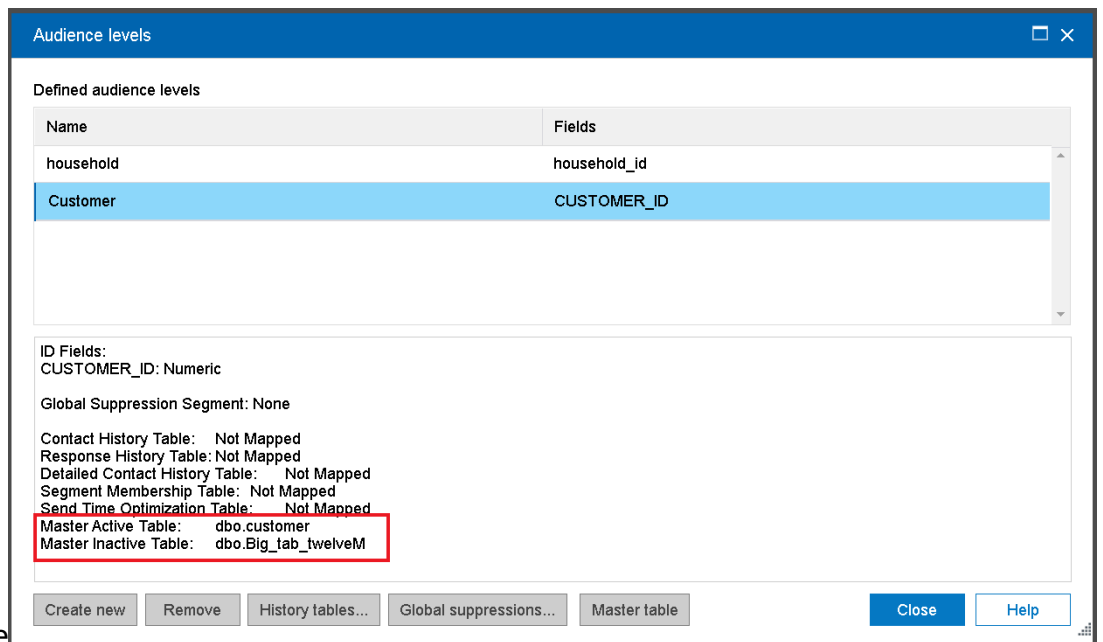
Audience levels

Defined audience levels

| Name | Fields |
|---|---|
| household | household_id |
| Customer | CUSTOMER_ID |

ID Fields:
CUSTOMER_ID: Numeric

Global Suppression Segment: None

Contact History Table: Not Mapped
Response History Table: Not Mapped
Detailed Contact History Table: Not Mapped
Segment Membership Table: Not Mapped
Send Time Optimization Table: Not Mapped
Master Active Table: dbo.customer
Master Inactive Table: dbo.Big_tab_twelveM

Create new
Remove
History tables...
Global suppressions...
Master table
Close
Help